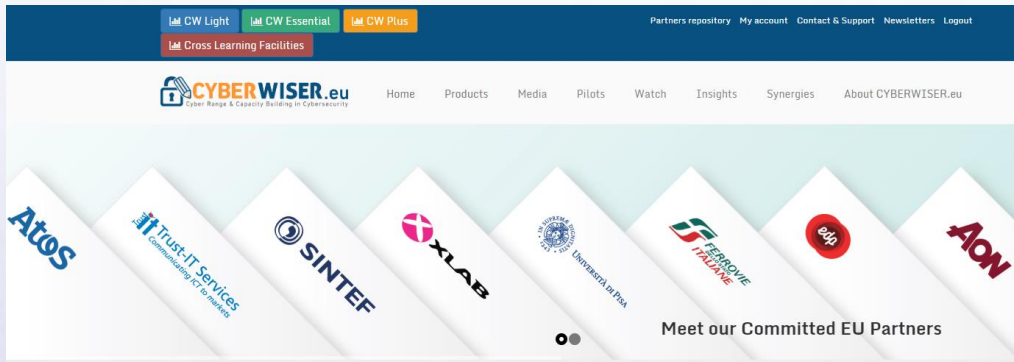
CW Light CW Essential CW Plus
Cross Learning Facilities

Partners repository My account Contact & Support Newsletters Logout

CYBERWISER.eu
Cyber Range & Capacity Building in Cybersecurity

Home Products Media Pilots Watch Insights Synergies About CYBERWISER.eu

Atos

Trust-IT Services
Communicating ICT to markets

SINTEF

XLAB

Università di Pisa

FERROVIE ITALIANE

edp

AON

Meet our Committed EU Partners